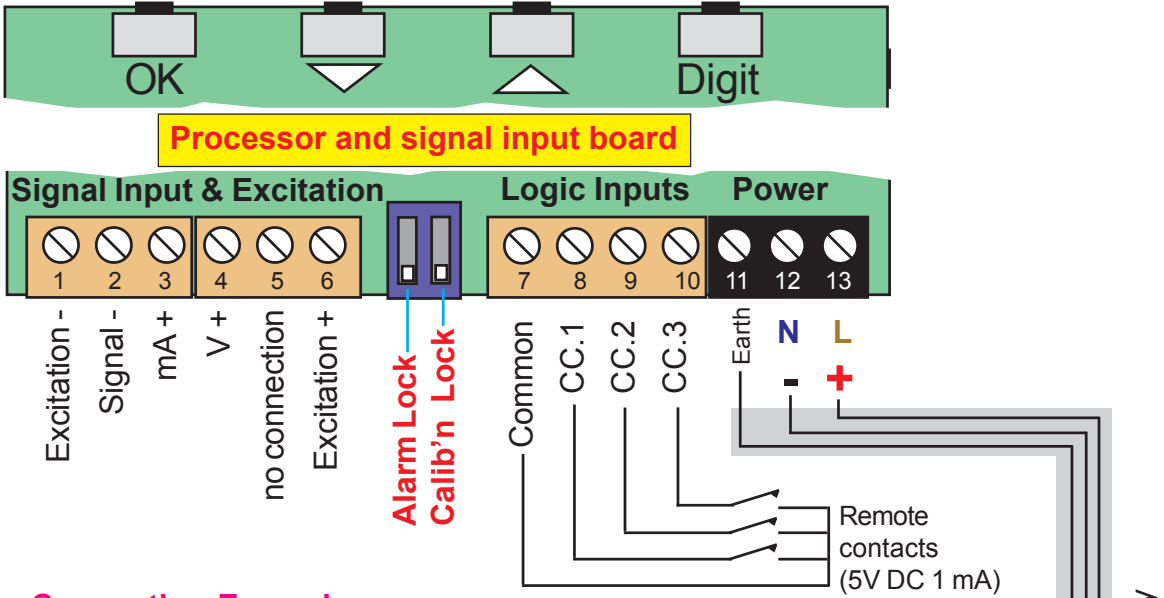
OK

Digit

Processor and signal input board

Signal Input & Excitation

Logic Inputs

Power

1 2 3 4 5 6

7 8 9 10

11 12 13

Excitation -

Signal -

mA +

V +

no connection

Excitation +

Alarm Lock

Calib'n Lock

Common

CC.1

CC.2

CC.3

Earth

N

L

-

+

Remote contacts (5V DC 1 mA)

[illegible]